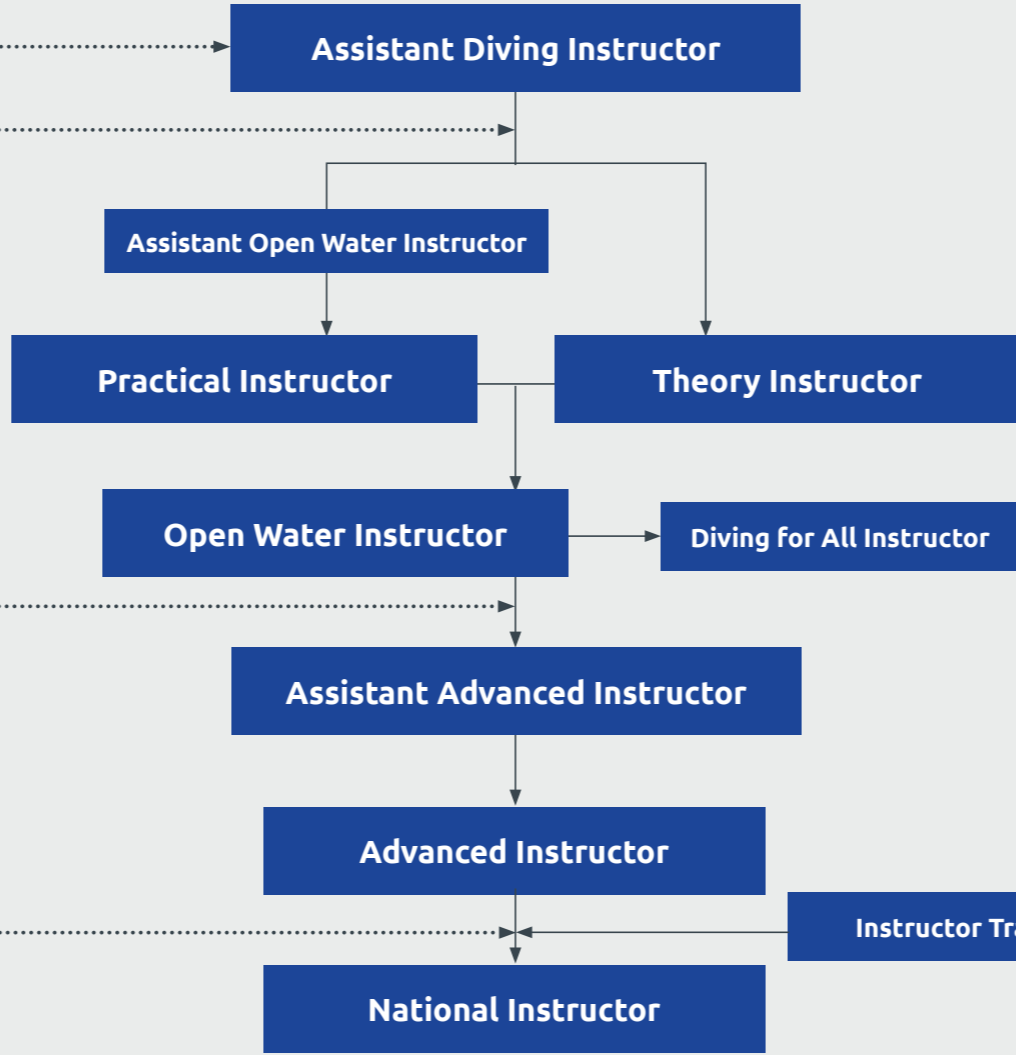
Assistant Diving Instructor

Assistant Open Water Instructor

Practical Instructor

Theory Instructor

Open Water Instructor

Diving for All Instructor

Assistant Advanced Instructor

Advanced Instructor

Instructor Tr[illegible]

National Instructor